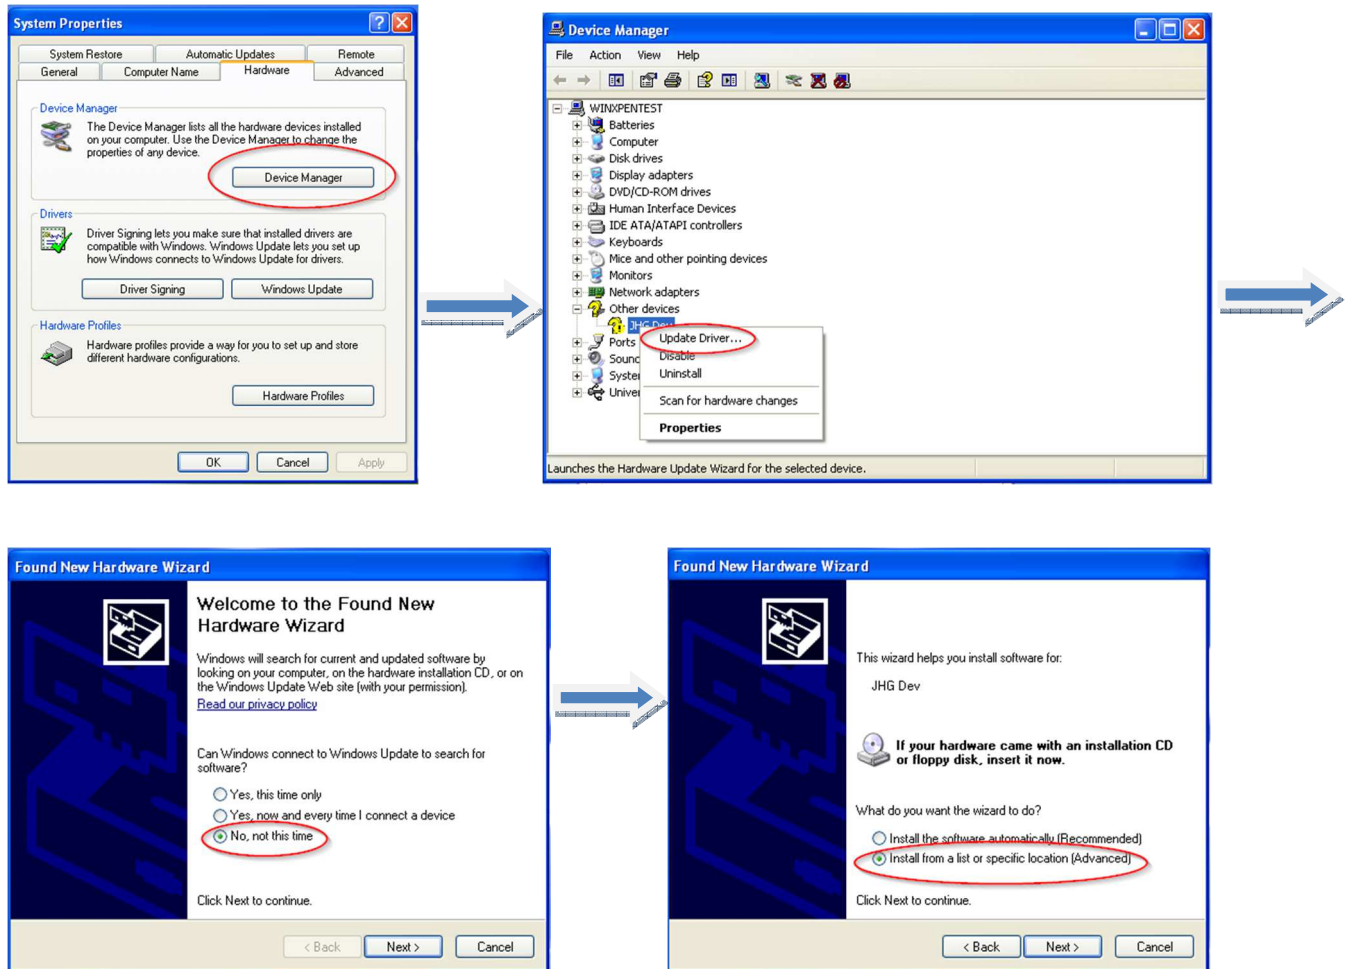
System Properties

System Restore | Automatic Updates | Remote
General | Computer Name | Hardware | Advanced

Device Manager

The Device Manager lists all the hardware devices installed on your computer. Use the Device Manager to change the properties of any device.

Device Manager

Drivers

Driver Signing lets you make sure that installed drivers are compatible with Windows. Windows Update lets you set up how Windows connects to Windows Update for drivers.

Driver Signing | Windows Update

Hardware Profiles

Hardware profiles provide a way for you to set up and store different hardware configurations.

Hardware Profiles

OK | Cancel | Apply

Device Manager

File | Action | View | Help

WINXPENTEST
Batteries
Computer
Disk drives
Display adapters
DVD/CD-ROM drives
Human Interface Devices
IDE ATA/ATAPI controllers
Keyboards
Mice and other pointing devices
Monitors
Network adapters
Other devices
JHG Dev
Ports
Sounc
Syster
Univer

Update Driver...
Disable
Uninstall
Scan for hardware changes
Properties

Launches the Hardware Update Wizard for the selected device.

Found New Hardware Wizard

Welcome to the Found New Hardware Wizard

Windows will search for current and updated software by looking on your computer, on the hardware installation CD, or on the Windows Update Web site (with your permission).

Read our privacy policy

Can Windows connect to Windows Update to search for software?

Yes, this time only
Yes, now and every time I connect a device
No, not this time

Click Next to continue.

< Back | Next > | Cancel

Found New Hardware Wizard

This wizard helps you install software for:

JHG Dev

If your hardware came with an installation CD or floppy disk, insert it now.

What do you want the wizard to do?

Install the software automatically (Recommended)
Install from a list or specific location (Advanced)

Click Next to continue.

< Back | Next > | Cancel